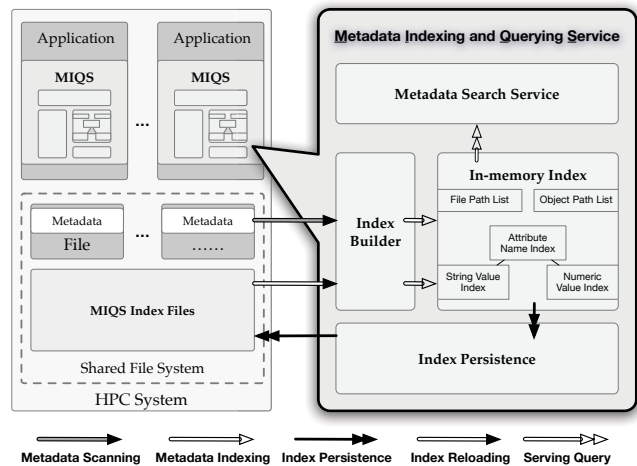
Application

MIQS

...

Application

MIQS

Metadata

File

...

Metadata

......

MIQS Index Files

Shared File System

HPC System

Metadata Indexing and Querying Service

Metadata Search Service

Index Builder

In-memory Index

File Path List

Object Path List

Attribute Name Index

String Value Index

Numeric Value Index

Index Persistence

Metadata Scanning

Metadata Indexing

Index Persistence

Index Reloading

Serving Query